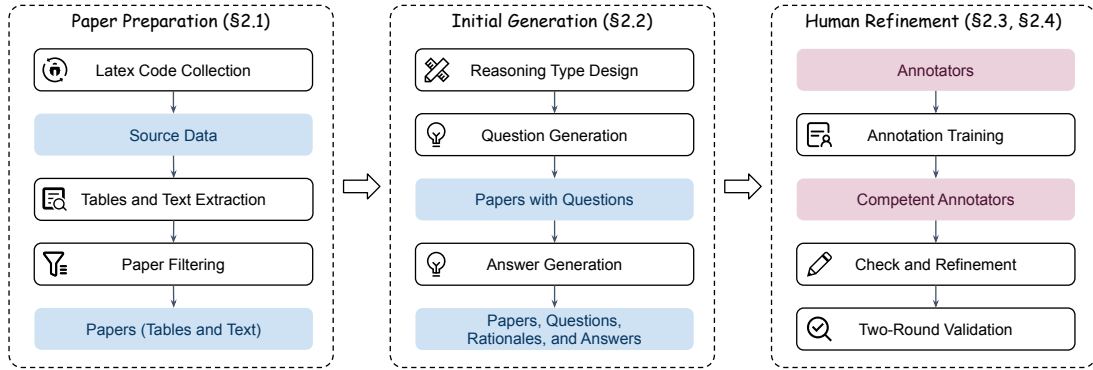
Paper Preparation (§2.1)

Latex Code Collection

Source Data

Tables and Text Extraction

Paper Filtering

Papers (Tables and Text)

Initial Generation (§2.2)

Reasoning Type Design

Question Generation

Papers with Questions

Answer Generation

Papers, Questions, Rationales, and Answers

Human Refinement (§2.3, §2.4)

Annotators

Annotation Training

Competent Annotators

Check and Refinement

Two-Round Validation